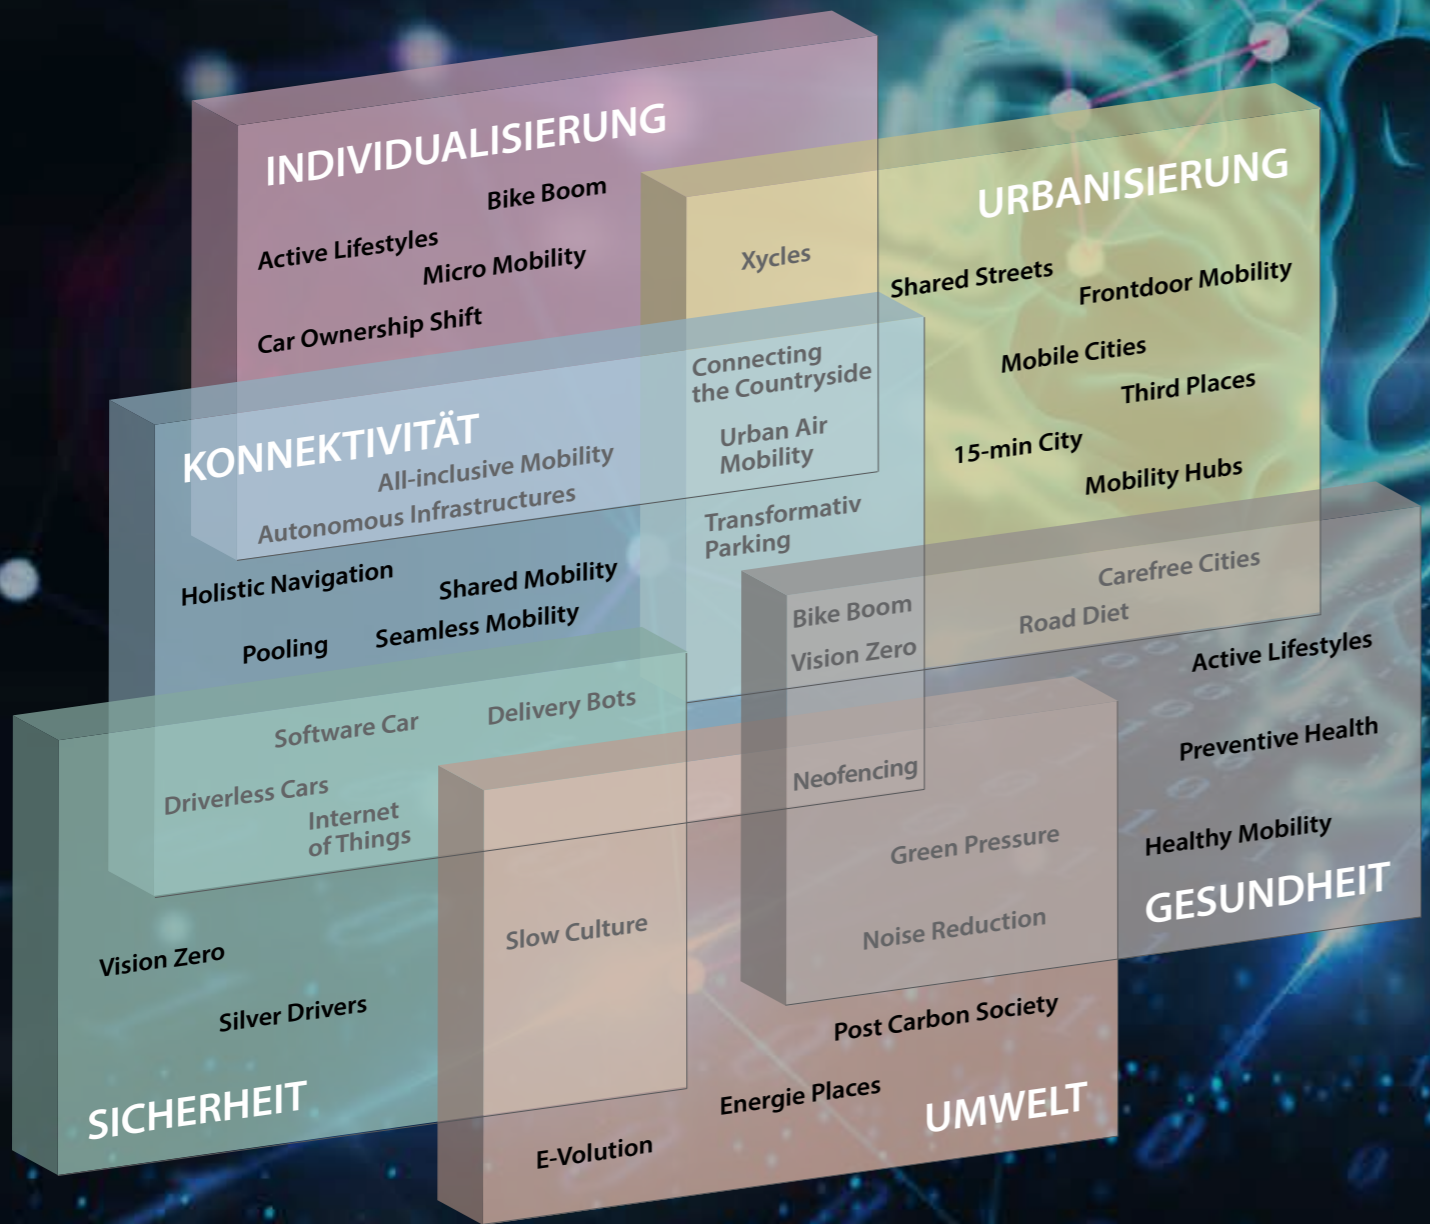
INDIVIDUALISIERUNG

Bike Boom

Active Lifestyles

Micro Mobility

Car Ownership Shift

Xycles

URBANISIERUNG

Shared Streets

Frontdoor Mobility

Mobile Cities

Third Places

15-min City

Mobility Hubs

Connecting the Countryside

Urban Air Mobility

KONNEKTIVITÄT

All-inclusive Mobility

Autonomous Infrastructures

Transformativ Parking

Holistic Navigation

Shared Mobility

Pooling

Seamless Mobility

Carefree Cities

Road Diet

Bike Boom

Vision Zero

Active Lifestyles

Preventive Health

Healthy Mobility

GESUNDHEIT

Software Car

Delivery Bots

Driverless Cars

Internet of Things

Neofencing

Green Pressure

Noise Reduction

Slow Culture

Vision Zero

Silver Drivers

SICHERHEIT

Post Carbon Society

Energie Places

UMWELT

E-Volution